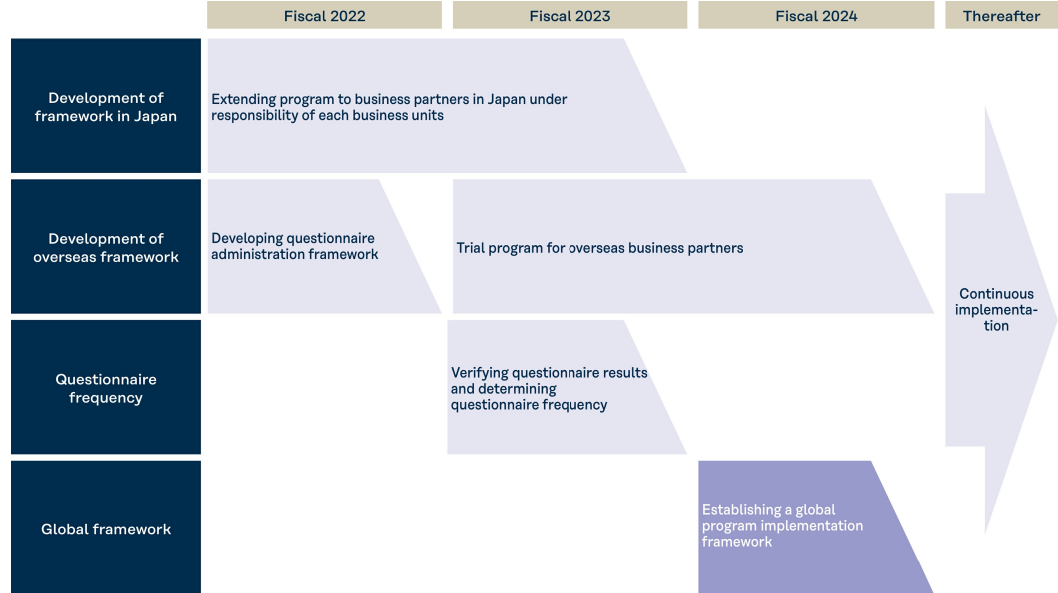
Fiscal 2022
Fiscal 2023
Fiscal 2024
Thereafter

Development of framework in Japan

Extending program to business partners in Japan under responsibility of each business units

Development of overseas framework

Developing questionnaire administration framework

Trial program for overseas business partners

Questionnaire frequency

Verifying questionnaire results and determining questionnaire frequency

Global framework

Establishing a global program implementation framework

Continuous implementation